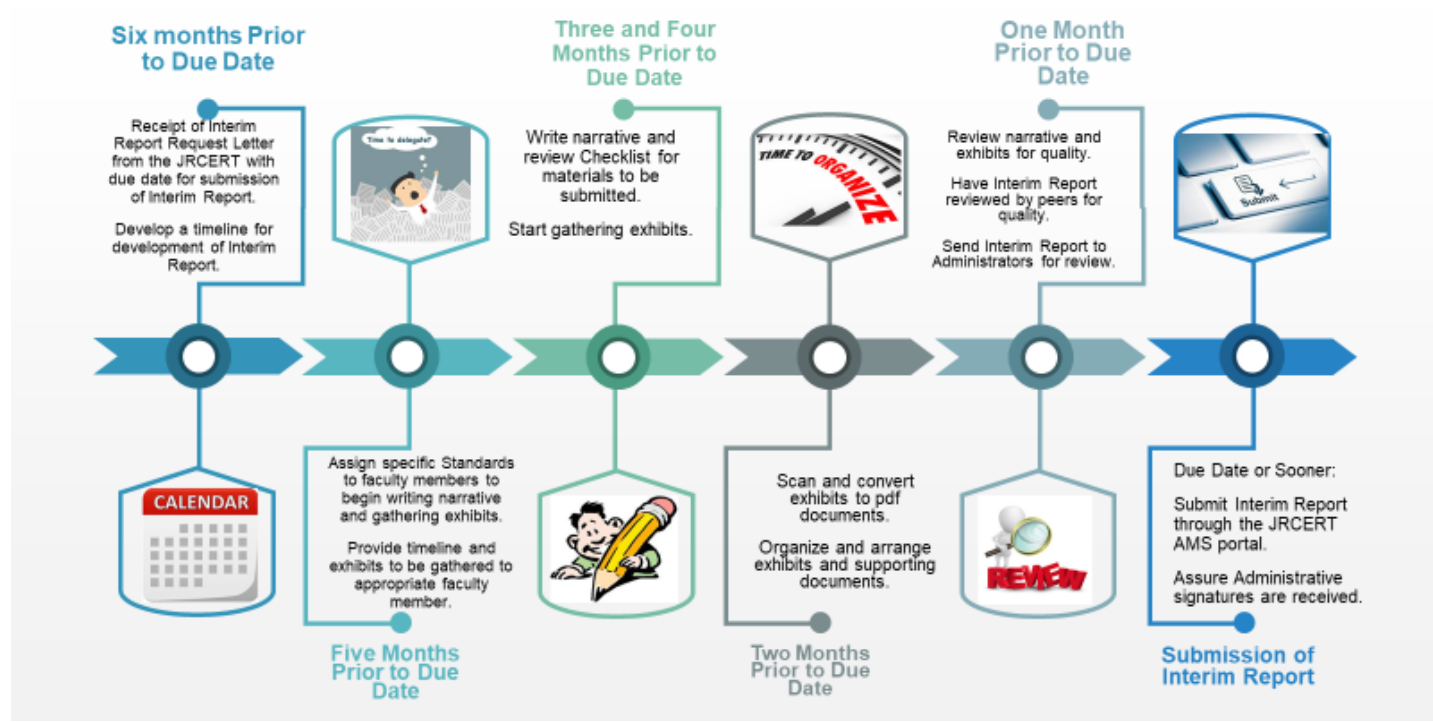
Six months Prior to Due Date

Receipt of Interim Report Request Letter from the JRCERT with due date for submission of Interim Report.

Develop a timeline for development of Interim Report.

CALENDAR

Time to delegate?

Assign specific Standards to faculty members to begin writing narrative and gathering exhibits.

Provide timeline and exhibits to be gathered to appropriate faculty member.

Five Months Prior to Due Date

Three and Four Months Prior to Due Date

Write narrative and review Checklist for materials to be submitted.

Start gathering exhibits.

TIME TO ORGANIZE

Scan and convert exhibits to pdf documents.

Organize and arrange exhibits and supporting documents.

Two Months Prior to Due Date

One Month Prior to Due Date

Review narrative and exhibits for quality.

Have Interim Report reviewed by peers for quality.

Send Interim Report to Administrators for review.

REVIEW

Submit

Due Date or Sooner:

Submit Interim Report through the JRCERT AMS portal.

Assure Administrative signatures are received.

Submission of Interim Report